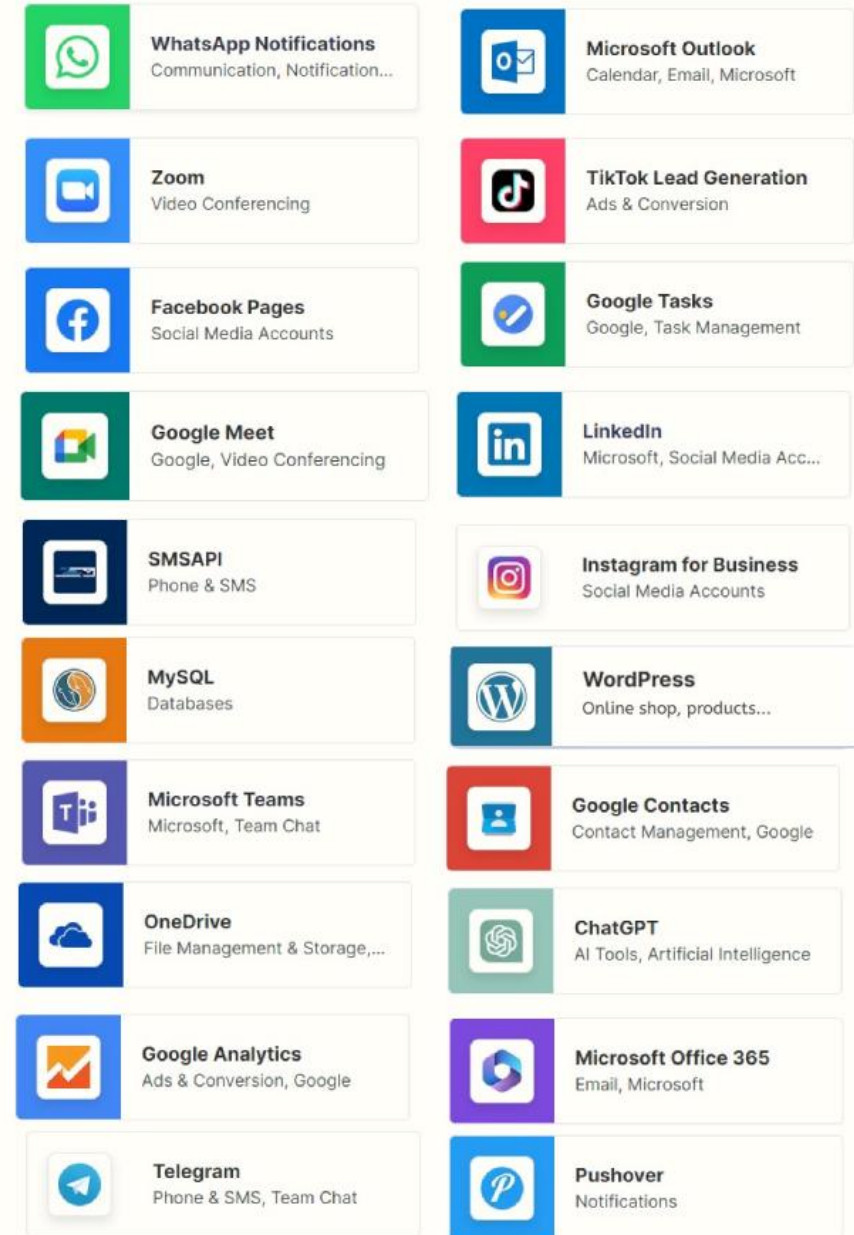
WhatsApp Notifications
Communication, Notification...

Microsoft Outlook
Calendar, Email, Microsoft

Zoom
Video Conferencing

TikTok Lead Generation
Ads & Conversion

Facebook Pages
Social Media Accounts

Google Tasks
Google, Task Management

Google Meet
Google, Video Conferencing

LinkedIn
Microsoft, Social Media Acc...

SMSAPI
Phone & SMS

Instagram for Business
Social Media Accounts

MySQL
Databases

WordPress
Online shop, products...

Microsoft Teams
Microsoft, Team Chat

Google Contacts
Contact Management, Google

OneDrive
File Management & Storage,...

ChatGPT
AI Tools, Artificial Intelligence

Google Analytics
Ads & Conversion, Google

Microsoft Office 365
Email, Microsoft

Telegram
Phone & SMS, Team Chat

Pushover
Notifications